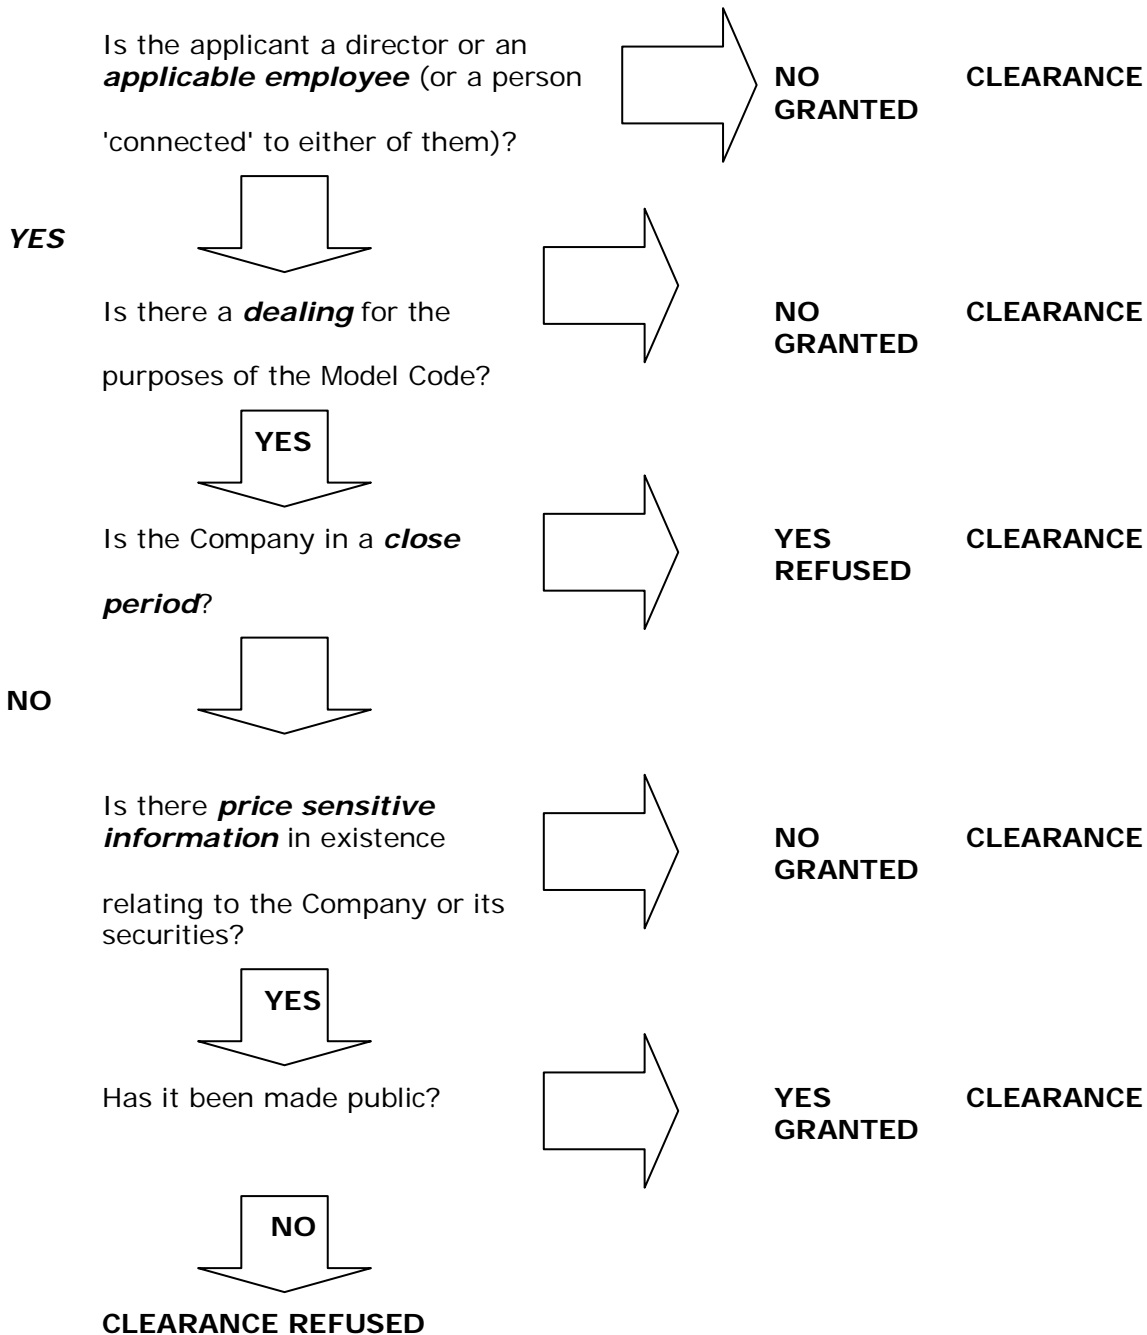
Is the applicant a director or an ***applicable employee*** (or a person

'connected' to either of them)?

**NO CLEARANCE GRANTED**

***YES***

Is there a ***dealing*** for the

purposes of the Model Code?

**NO CLEARANCE GRANTED**

**YES**

Is the Company in a ***close***

***period***?

**YES CLEARANCE REFUSED**

**NO**

Is there ***price sensitive information*** in existence

relating to the Company or its securities?

**NO CLEARANCE GRANTED**

**YES**

Has it been made public?

**YES CLEARANCE GRANTED**

**NO**

**CLEARANCE REFUSED**